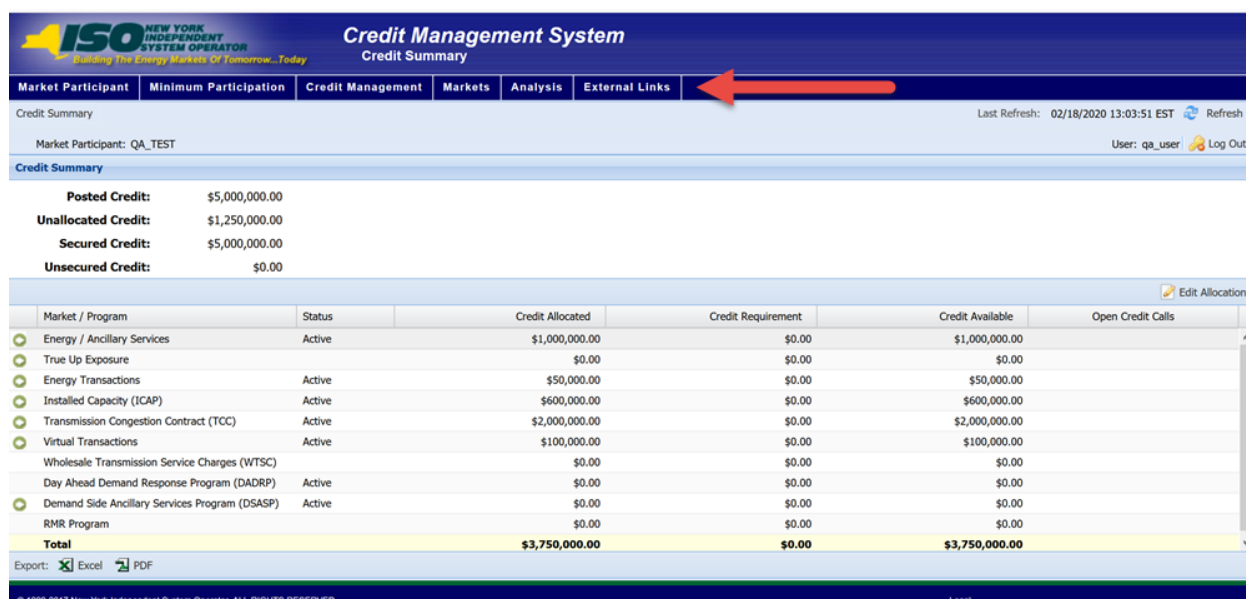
ISO NEW YORK INDEPENDENT SYSTEM OPERATOR
Building The Energy Markets Of Tomorrow...Today

Credit Management System
Credit Summary

Market Participant | Minimum Participation | Credit Management | Markets | Analysis | External Links

Credit Summary

Last Refresh: 02/18/2020 13:03:51 EST Refresh

Market Participant: QA_TEST

User: qa_user Log Out

Credit Summary

Posted Credit: $5,000,000.00
Unallocated Credit: $1,250,000.00
Secured Credit: $5,000,000.00
Unsecured Credit: $0.00

Edit Allocation

| Market / Program | Status | Credit Allocated | Credit Requirement | Credit Available | Open Credit Calls |
|---|---|---|---|---|---|
| Energy / Ancillary Services | Active | $1,000,000.00 | $0.00 | $1,000,000.00 | |
| True Up Exposure | | $0.00 | $0.00 | $0.00 | |
| Energy Transactions | Active | $50,000.00 | $0.00 | $50,000.00 | |
| Installed Capacity (ICAP) | Active | $600,000.00 | $0.00 | $600,000.00 | |
| Transmission Congestion Contract (TCC) | Active | $2,000,000.00 | $0.00 | $2,000,000.00 | |
| Virtual Transactions | Active | $100,000.00 | $0.00 | $100,000.00 | |
| Wholesale Transmission Service Charges (WTSC) | | $0.00 | $0.00 | $0.00 | |
| Day Ahead Demand Response Program (DADRP) | Active | $0.00 | $0.00 | $0.00 | |
| Demand Side Ancillary Services Program (DSASP) | Active | $0.00 | $0.00 | $0.00 | |
| RMR Program | | $0.00 | $0.00 | $0.00 | |
| Total | | $3,750,000.00 | $0.00 | $3,750,000.00 | |

Export: Excel PDF

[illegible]